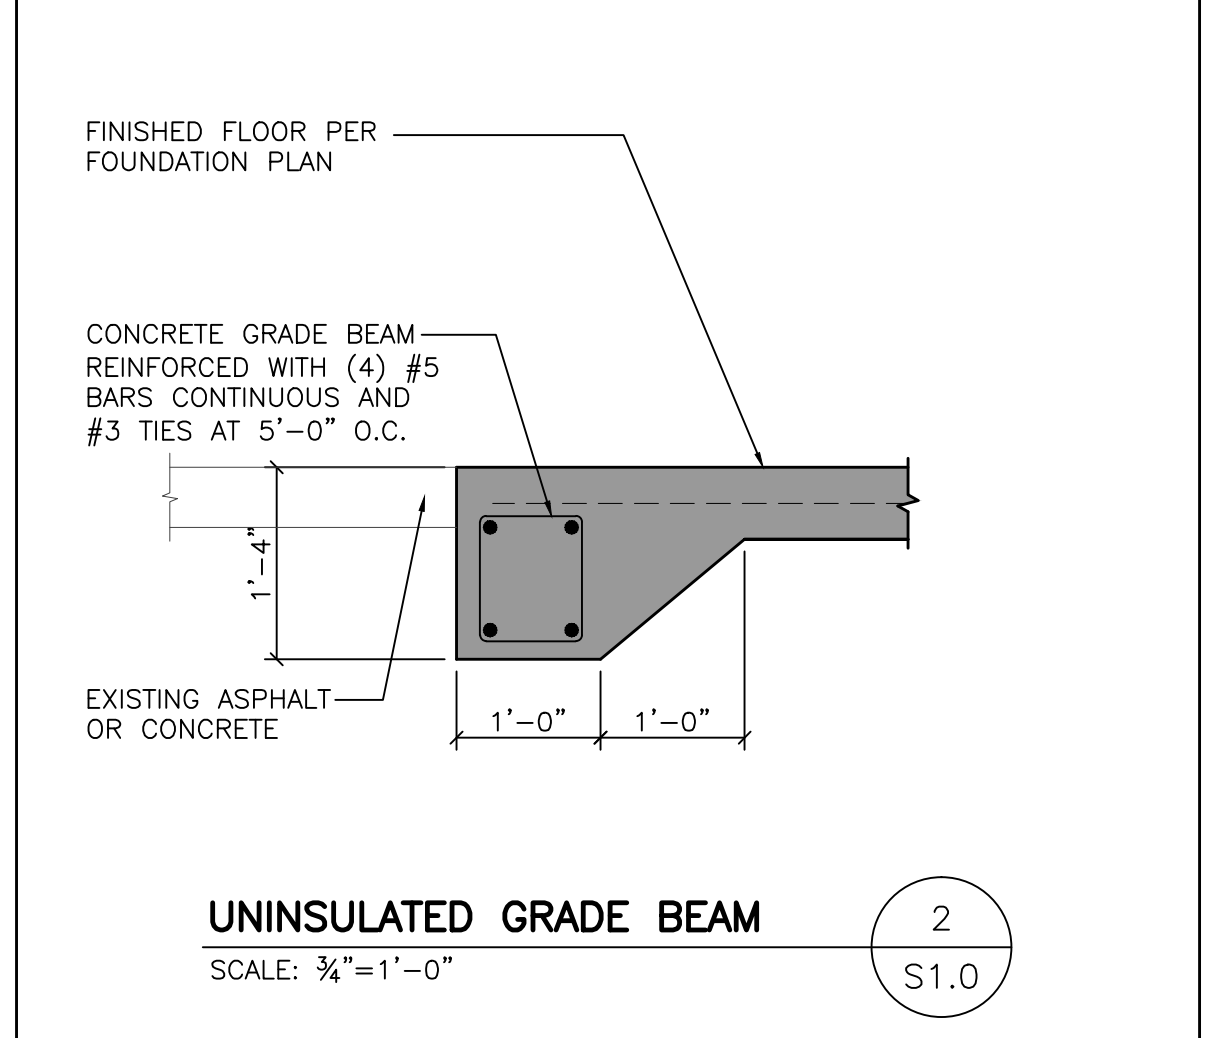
FINISHED FLOOR PER FOUNDATION PLAN

CONCRETE GRADE BEAM REINFORCED WITH (4) #5 BARS CONTINUOUS AND #3 TIES AT 5'–0" O.C.

1'–4"

EXISTING ASPHALT OR CONCRETE

1'–0"

1'–0"

UNINSULATED GRADE BEAM

SCALE: $\frac{3}{4}$"=1'–0"

2

S1.0